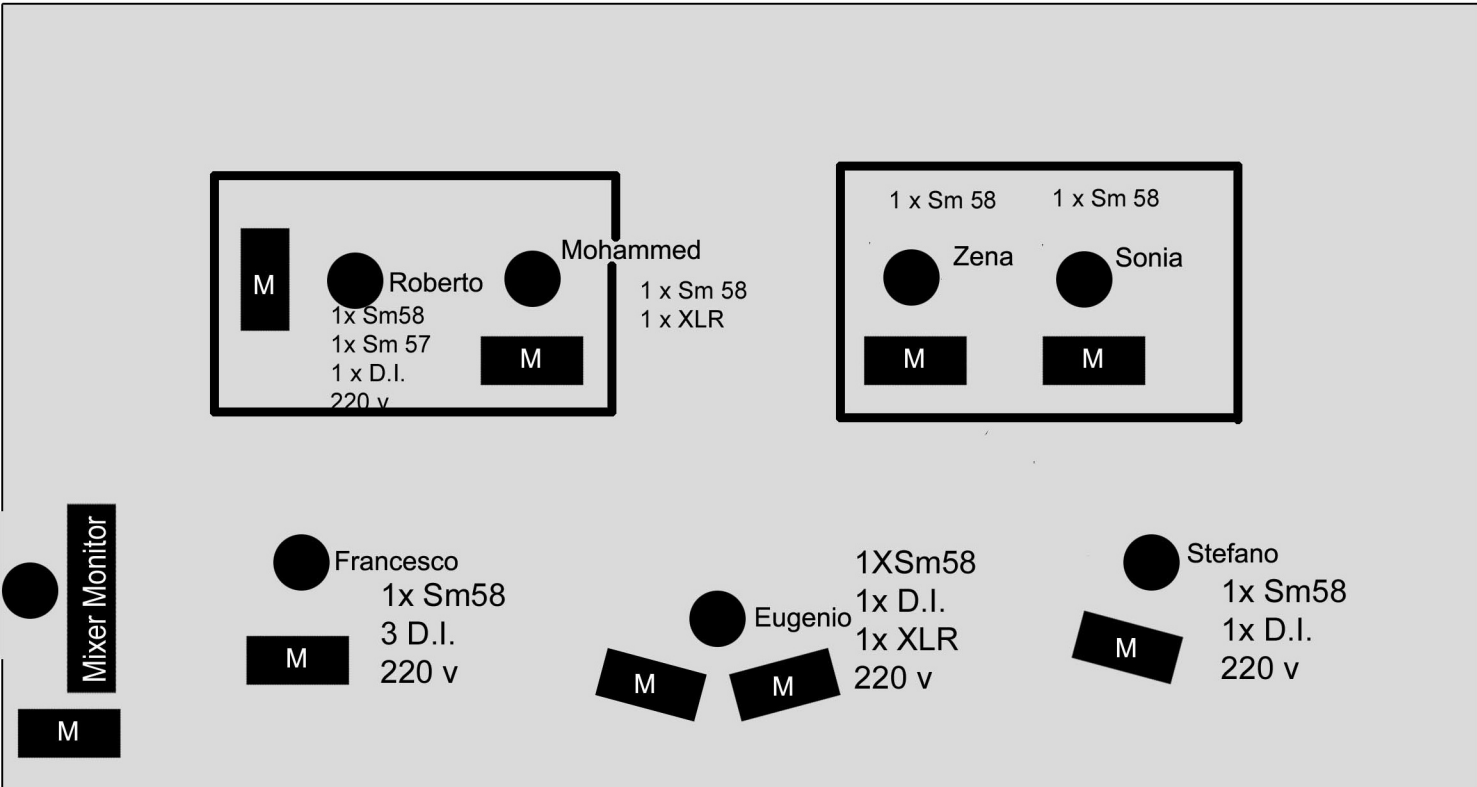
M

Roberto
1x Sm58
1x Sm 57
1 x D.I.
220 v

Mohammed
M
1 x Sm 58
1 x XLR

1 x Sm 58
Zena
M

1 x Sm 58
Sonia
M

Mixer Monitor
M

Francesco
1x Sm58
3 D.I.
220 v
M

Eugenio
M
M
1XSm58
1x D.I.
1x XLR
220 v

Stefano
1x Sm58
1x D.I.
220 v
M